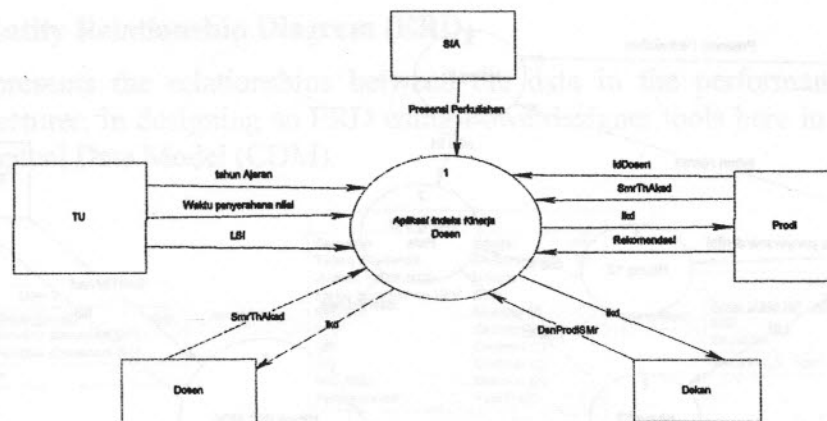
ntity Relationship Diagram (ERD)

presents the relationship between the data in the performance lecturer. In designing an ERD using Power designer tools here in ...ptual Data Model (CDM).

SIA

Presensi Perkuliahan

1

Aplikasi Indeks Kinerja Dosen

TU

tahun Ajaran

Waktu penyerahana nilai

LSI

IdDosen

SmrThAkad

Ikd

Rekomendasi

Prodi

SmrThAkad

Ikd

Dosen

DsnProdiSMr

Ikd

Dekan